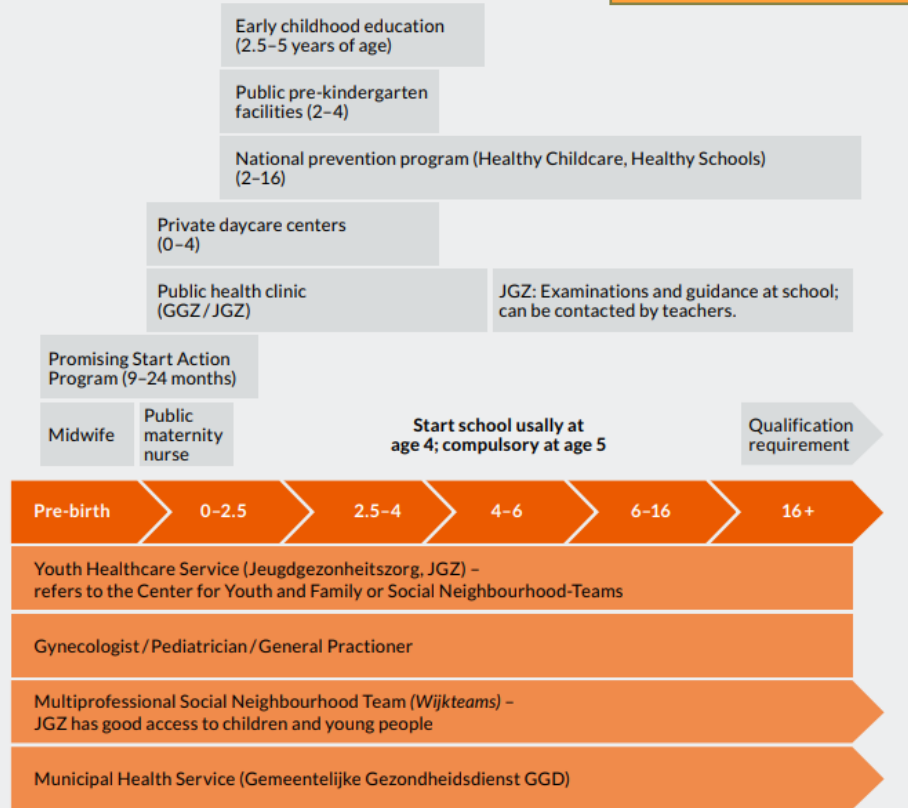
Early childhood education (2.5–5 years of age)

Public pre-kindergarten facilities (2–4)

National prevention program (Healthy Childcare, Healthy Schools) (2–16)

Private daycare centers (0–4)

Public health clinic (GGZ / JGZ)

JGZ: Examinations and guidance at school; can be contacted by teachers.

Promising Start Action Program (9–24 months)

Midwife

Public maternity nurse

Start school usally at age 4; compulsory at age 5

Qualification requirement

Pre-birth | 0–2.5 | 2.5–4 | 4–6 | 6–16 | 16+

Youth Healthcare Service (Jeugdgezonheitszorg, JGZ) – refers to the Center for Youth and Family or Social Neighbourhood-Teams

Gynecologist / Pediatrician / General Practioner

Multiprofessional Social Neighbourhood Team (Wijkteams) – JGZ has good access to children and young people

Municipal Health Service (Gemeentelijke Gezondheidsdienst GGD)